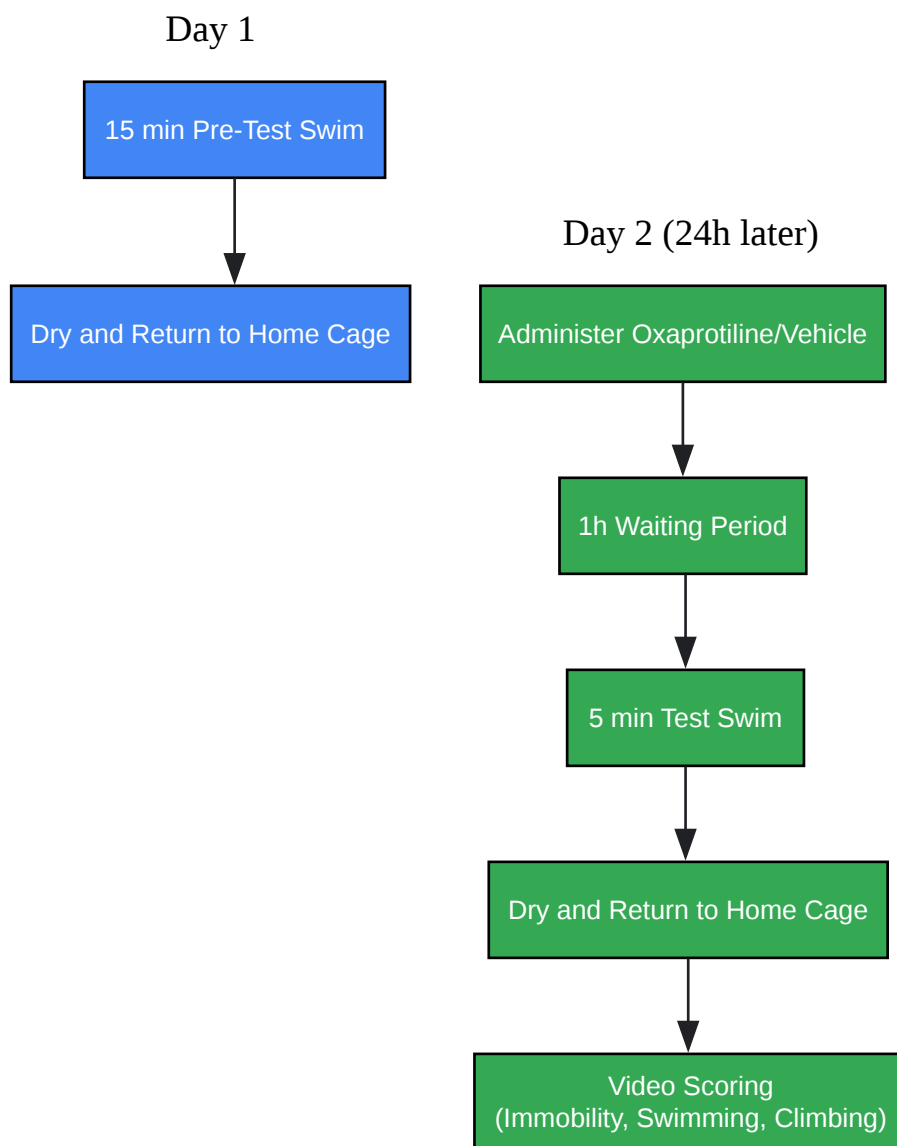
Day 1

15 min Pre-Test Swim

Dry and Return to Home Cage

Day 2 (24h later)

Administer Oxaprotiline/Vehicle

1h Waiting Period

5 min Test Swim

Dry and Return to Home Cage

Video Scoring (Immobility, Swimming, Climbing)